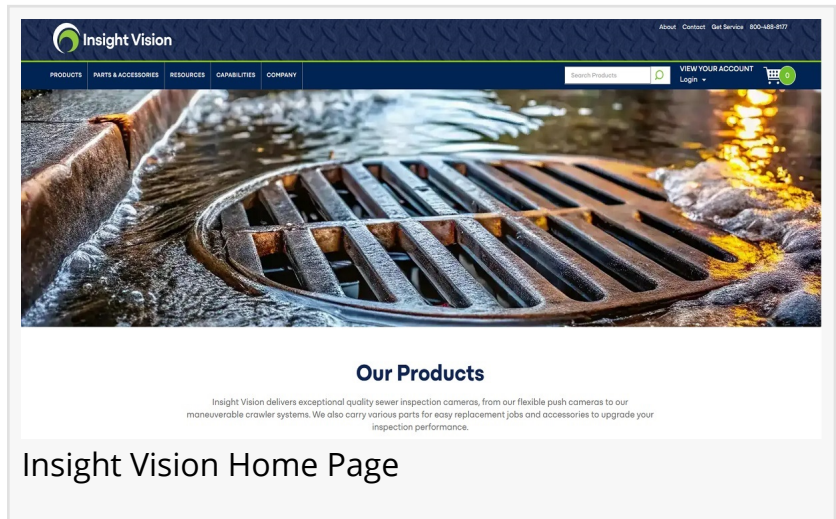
Insight Vision

About Contact Get Service 800-488-8177

PRODUCTS PARTS & ACCESSORIES RESOURCES CAPABILITIES COMPANY

Search Products

VIEW YOUR ACCOUNT
Login

0

Our Products

Insight Vision delivers exceptional quality sewer inspection cameras, from our flexible push cameras to our maneuverable crawler systems. We also carry various parts for easy replacement jobs and accessories to upgrade your inspection performance.

Insight Vision Home Page